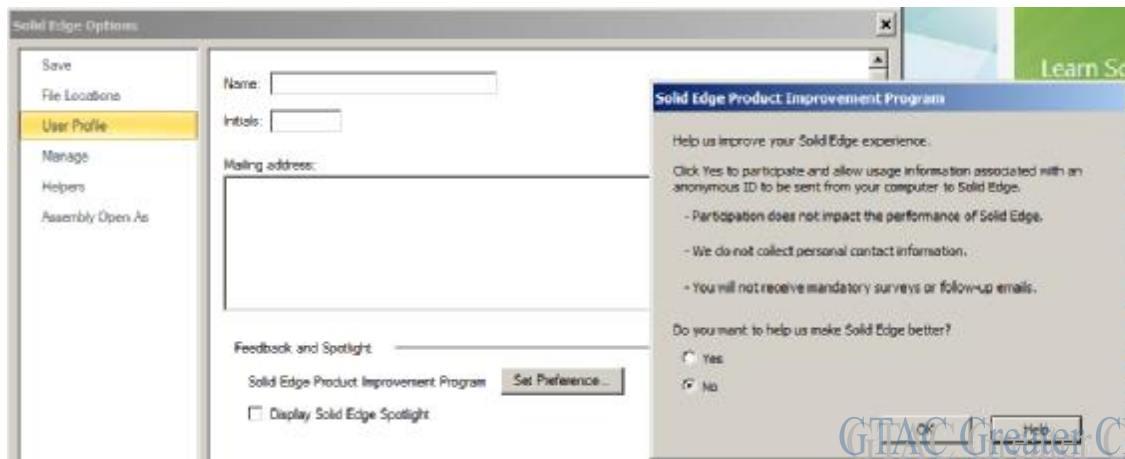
Solid Edge Options

Save
File Locations
User Profile
Manage
Helpers
Assembly Open As

Name:
Initials:
Mailing address:

Feedback and Spotlight
Solid Edge Product Improvement Program
Set Preference...
Display Solid Edge Spotlight

Learn So

Solid Edge Product Improvement Program

Help us improve your Solid Edge experience.

Click Yes to participate and allow usage information associated with an anonymous ID to be sent from your computer to Solid Edge.

- Participation does not impact the performance of Solid Edge.

- We do not collect personal contact information.

- You will not receive mandatory surveys or follow-up emails.

Do you want to help us make Solid Edge better?

Yes
No

OK
Help

GTAC Greater C